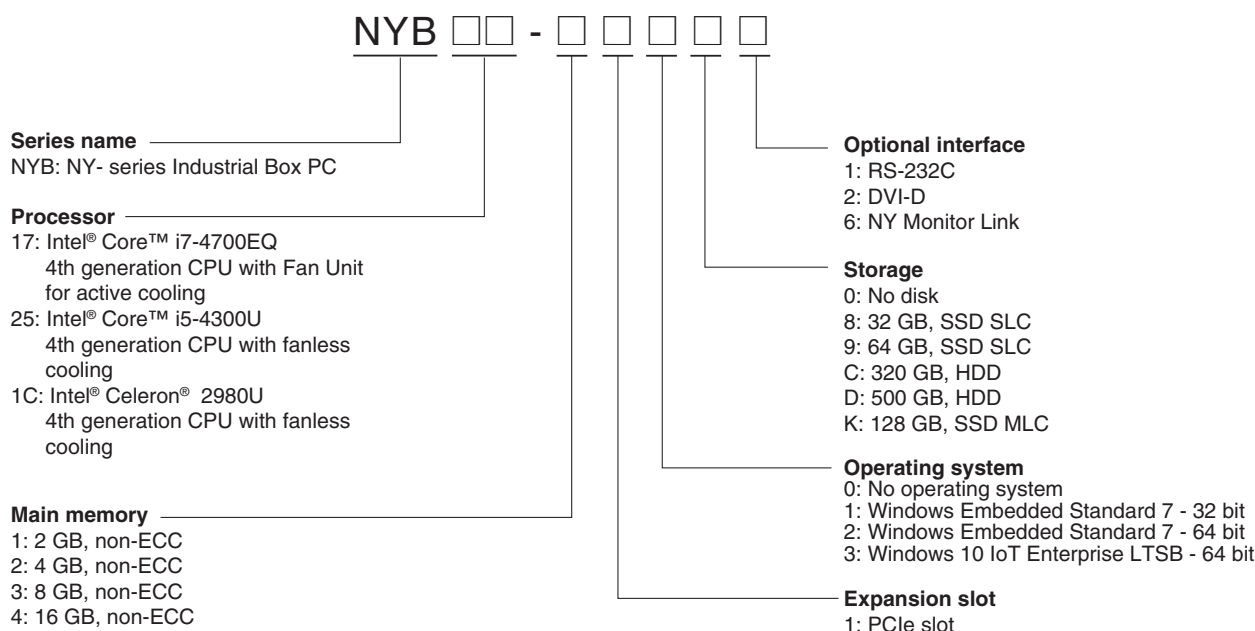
NYB □□ - □ □ □ □ □

Series name
NYB: NY- series Industrial Box PC

Processor
17: Intel® Core™ i7-4700EQ 4th generation CPU with Fan Unit for active cooling
25: Intel® Core™ i5-4300U 4th generation CPU with fanless cooling
1C: Intel® Celeron® 2980U 4th generation CPU with fanless cooling

Main memory
1: 2 GB, non-ECC
2: 4 GB, non-ECC
3: 8 GB, non-ECC
4: 16 GB, non-ECC

Optional interface
1: RS-232C
2: DVI-D
6: NY Monitor Link

Storage
0: No disk
8: 32 GB, SSD SLC
9: 64 GB, SSD SLC
C: 320 GB, HDD
D: 500 GB, HDD
K: 128 GB, SSD MLC

Operating system
0: No operating system
1: Windows Embedded Standard 7 - 32 bit
2: Windows Embedded Standard 7 - 64 bit
3: Windows 10 IoT Enterprise LTSB - 64 bit

Expansion slot
1: PCIe slot